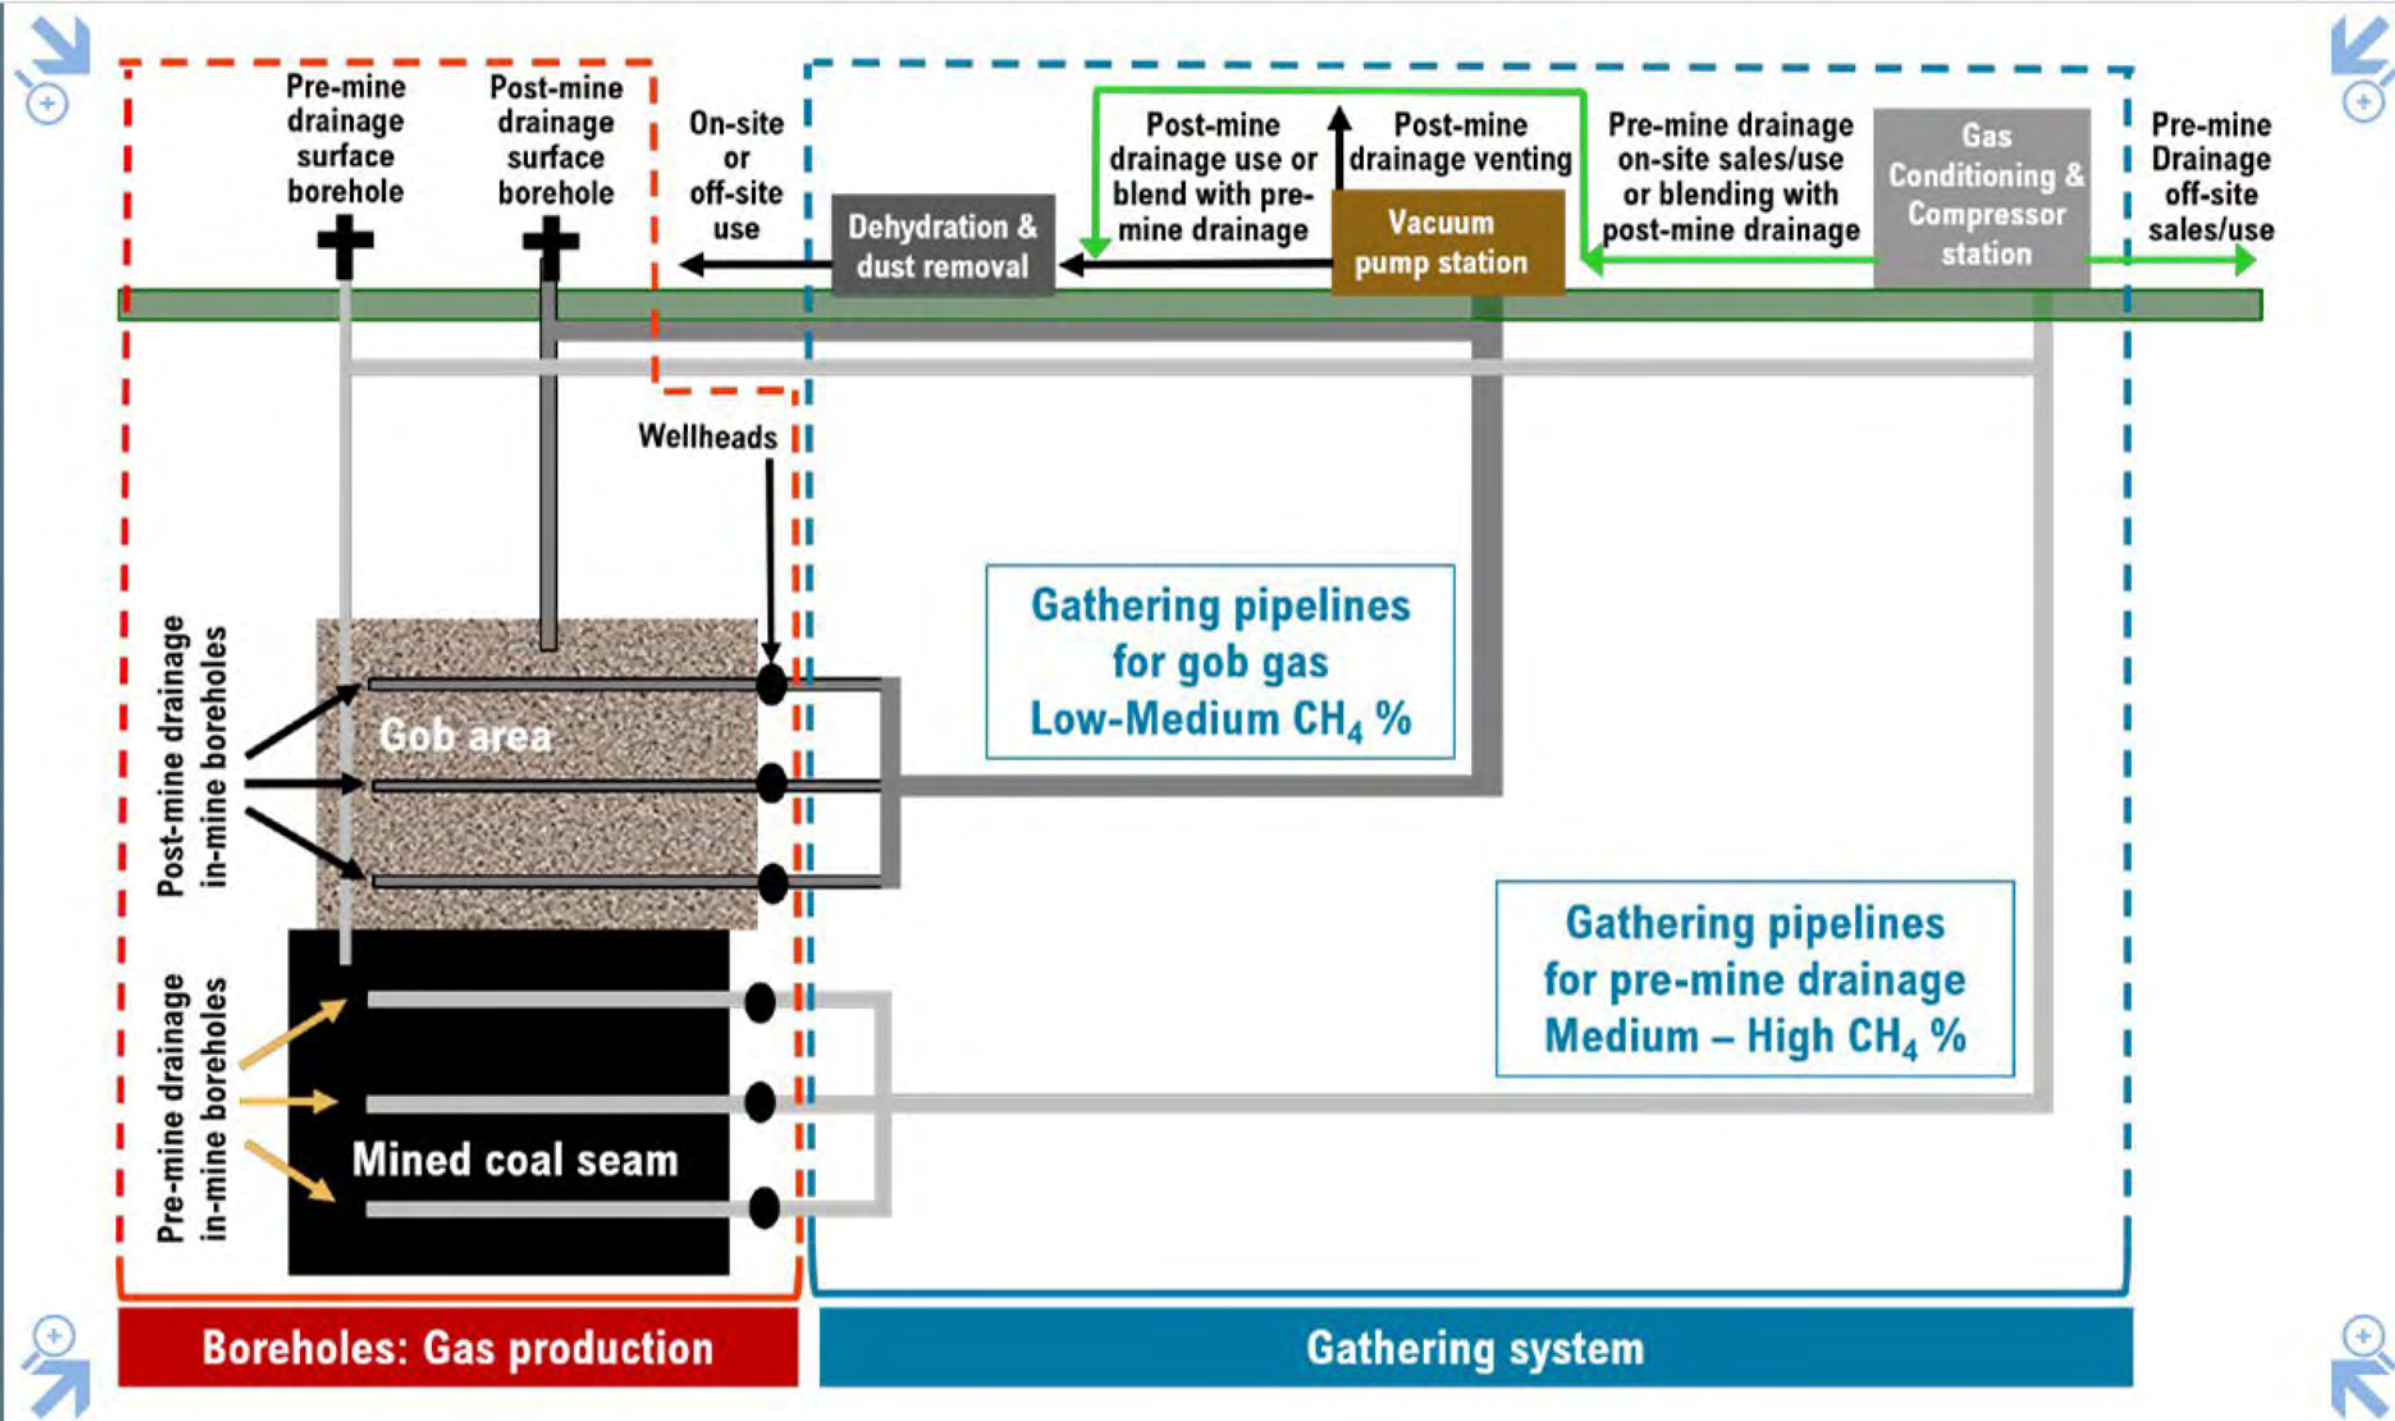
Pre-mine drainage surface borehole

Post-mine drainage surface borehole

On-site or off-site use

Dehydration & dust removal

Post-mine drainage use or blend with pre-mine drainage

Post-mine drainage venting

Vacuum pump station

Pre-mine drainage on-site sales/use or blending with post-mine drainage

Gas Conditioning & Compressor station

Pre-mine Drainage off-site sales/use

Wellheads

Gathering pipelines for gob gas Low-Medium $CH_4$ %

Post-mine drainage in-mine boreholes

Gob area

Gathering pipelines for pre-mine drainage Medium – High $CH_4$ %

Pre-mine drainage in-mine boreholes

Mined coal seam

Boreholes: Gas production

Gathering system